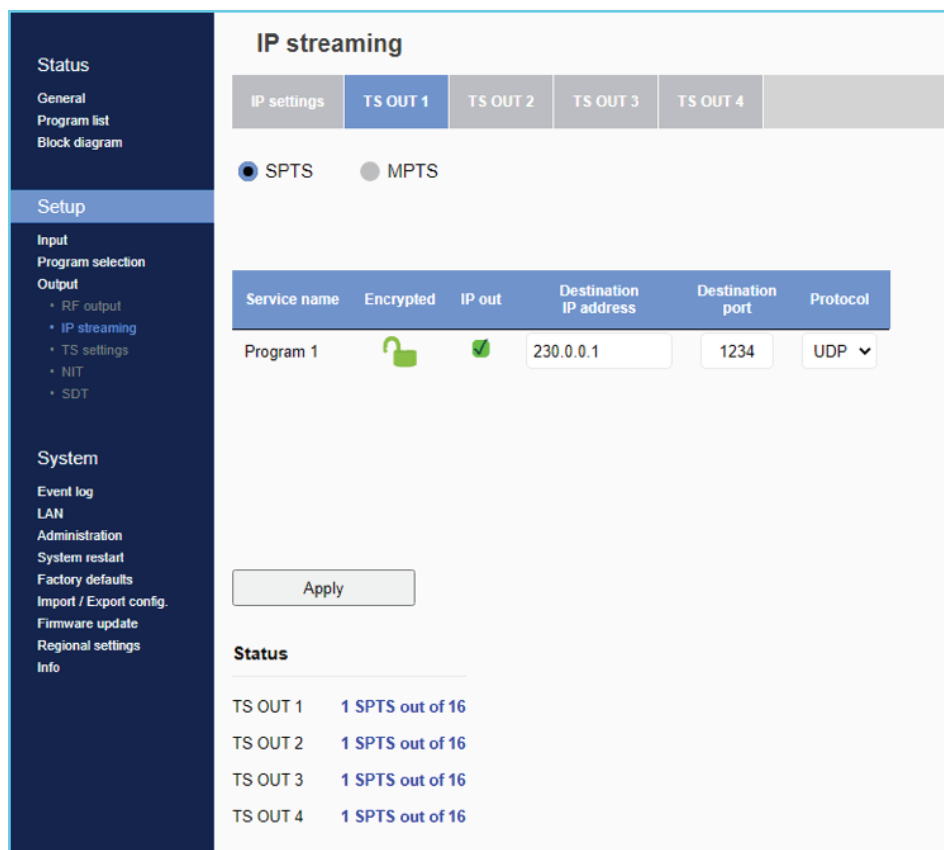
Status
General
Program list
Block diagram

Setup
Input
Program selection
Output
• RF output
• IP streaming
• TS settings
• NIT
• SDT

System
Event log
LAN
Administration
System restart
Factory defaults
Import / Export config.
Firmware update
Regional settings
Info

IP streaming

IP settings | TS OUT 1 | TS OUT 2 | TS OUT 3 | TS OUT 4

SPTS MPTS

| Service name | Encrypted | IP out | Destination IP address | Destination port | Protocol |
|---|---|---|---|---|---|
| Program 1 | | | 230.0.0.1 | 1234 | UDP |

Apply

Status

TS OUT 1 1 SPTS out of 16
TS OUT 2 1 SPTS out of 16
TS OUT 3 1 SPTS out of 16
TS OUT 4 1 SPTS out of 16